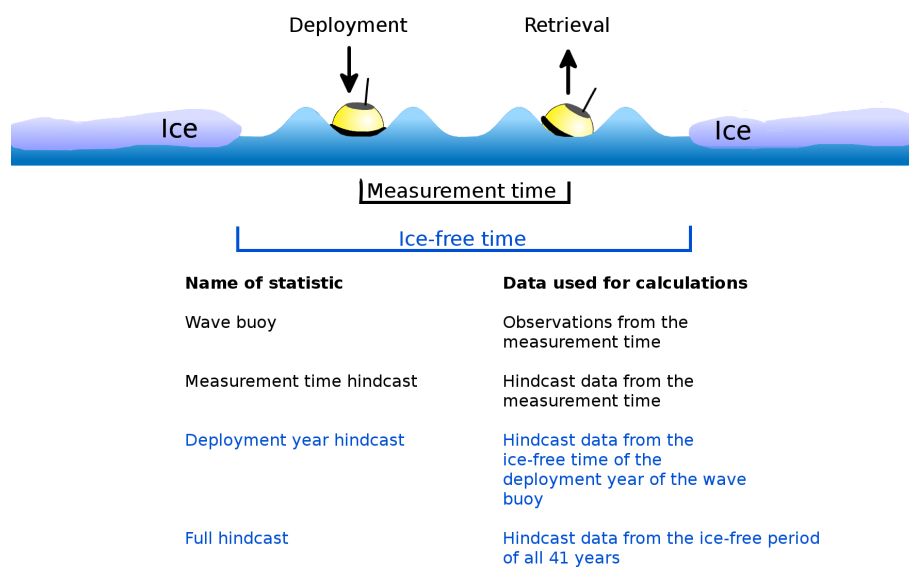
Deployment

Retrieval

Ice

Ice

Measurement time

Ice-free time

| Name of statistic | Data used for calculations |
|---|---|
| Wave buoy | Observations from the measurement time |
| Measurement time hindcast | Hindcast data from the measurement time |
| Deployment year hindcast | Hindcast data from the ice-free time of the deployment year of the wave buoy |
| Full hindcast | Hindcast data from the ice-free period of all 41 years |